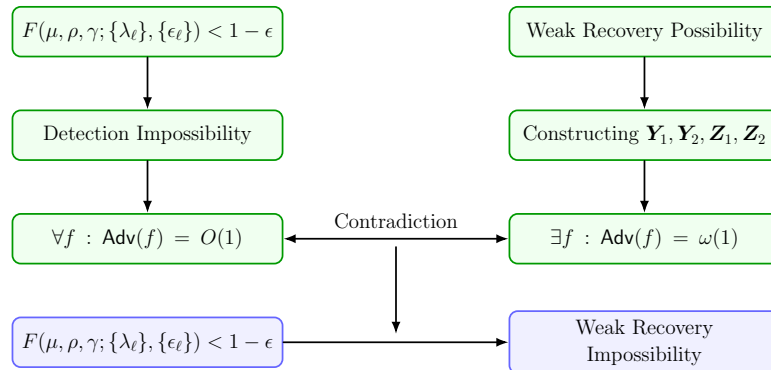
$F(\mu, \rho, \gamma; \{\lambda_\ell\}, \{\epsilon_\ell\}) < 1 - \epsilon$

Detection Impossibility

$\forall f \,:\, \mathsf{Adv}(f) \,=\, O(1)$

$F(\mu, \rho, \gamma; \{\lambda_\ell\}, \{\epsilon_\ell\}) < 1 - \epsilon$

Weak Recovery Possibility

Constructing $\boldsymbol{Y}_1, \boldsymbol{Y}_2, \boldsymbol{Z}_1, \boldsymbol{Z}_2$

$\exists f \,:\, \mathsf{Adv}(f) \,=\, \omega(1)$

Contradiction

Weak Recovery Impossibility